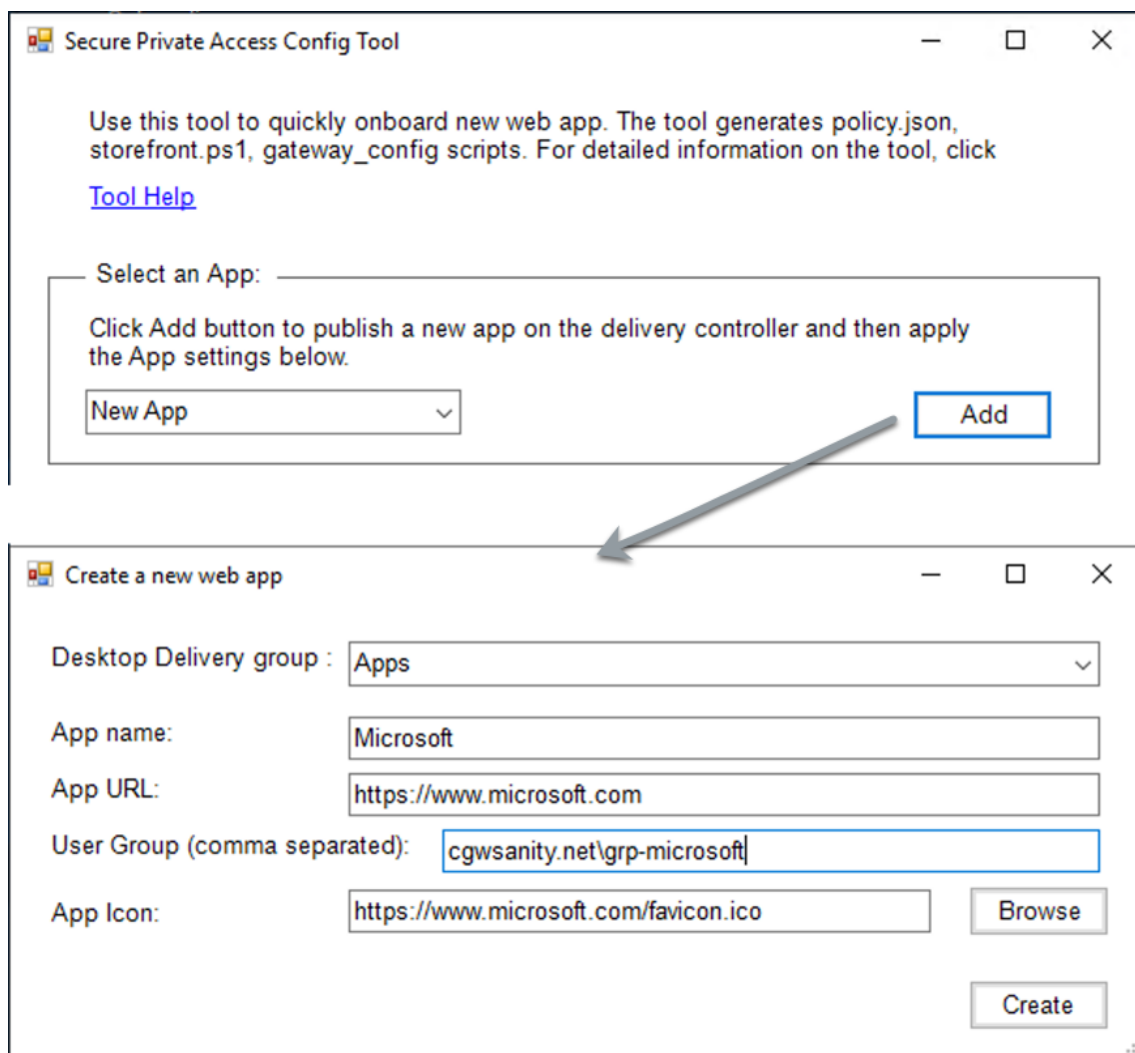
Secure Private Access Config Tool

Use this tool to quickly onboard new web app. The tool generates policy.json, storefront.ps1, gateway_config scripts. For detailed information on the tool, click

Tool Help

Select an App:

Click Add button to publish a new app on the delivery controller and then apply the App settings below.

New App

Add

Create a new web app

Desktop Delivery group : Apps

App name: Microsoft

App URL: https://www.microsoft.com

User Group (comma separated): cgwsanity.net\grp-microsoft

App Icon: https://www.microsoft.com/favicon.ico

Browse

Create